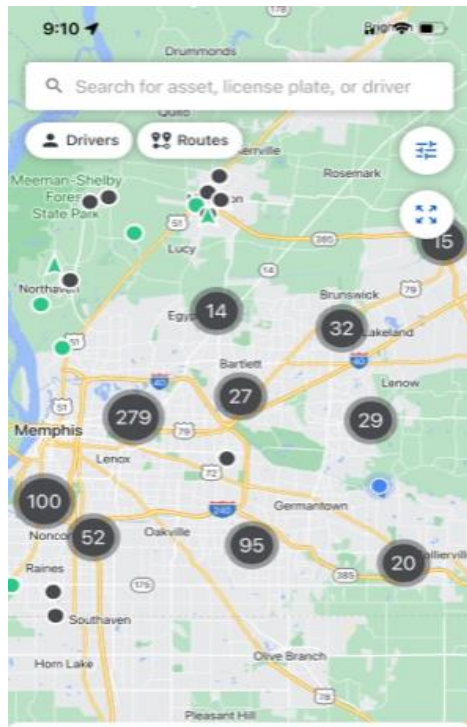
9:10

Drummonds

Search for asset, license plate, or driver

Drivers

Routes

Meeman-Shelby Forest State Park

Rosemark

Lucy

15

Northaven

14

Egypt

Brunswick

32

Lakeland

Bartlett

Lenow

27

279

29

Memphis

Lenox

100

Germantown

52

Oakville

95

20

Raines

Southaven

Horn Lake

Olive Branch

Pleasant Hill